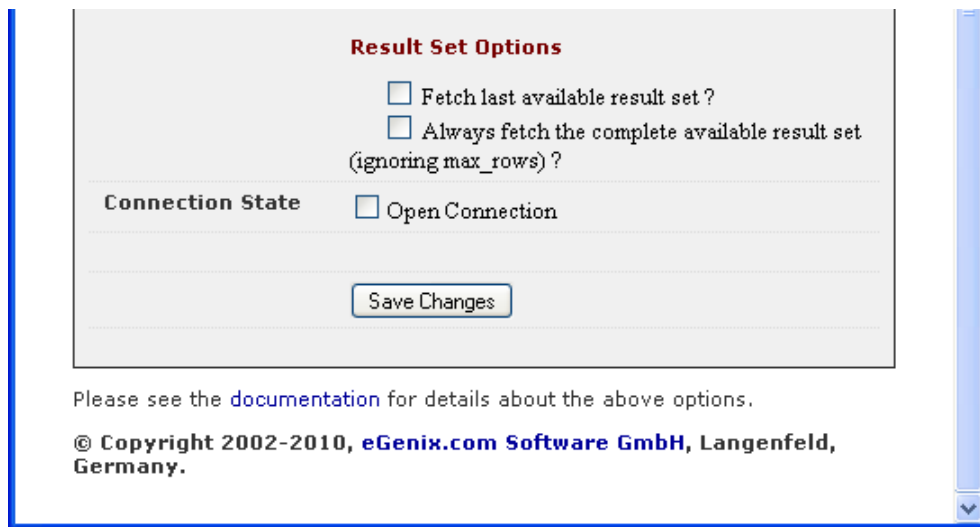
Result Set Options

Fetch last available result set ?

Always fetch the complete available result set (ignoring max_rows) ?

Connection State

Open Connection

Save Changes

Please see the documentation for details about the above options.

© Copyright 2002-2010, eGenix.com Software GmbH, Langenfeld, Germany.